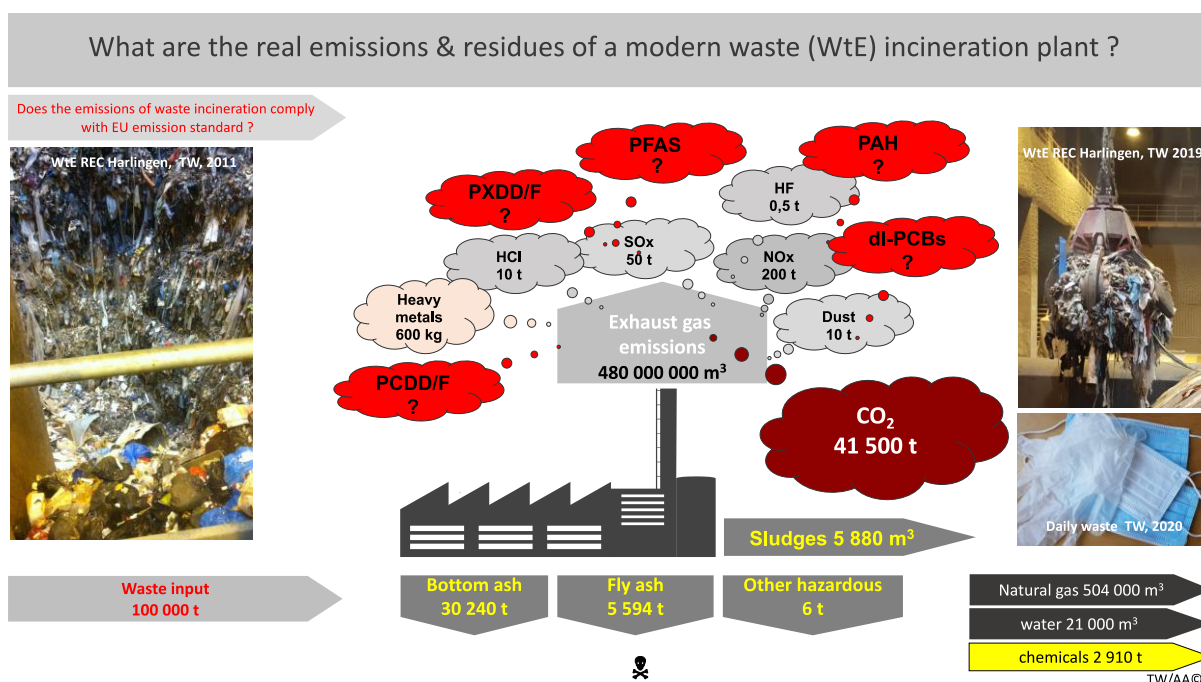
What are the real emissions & residues of a modern waste (WtE) incineration plant ?

Does the emissions of waste incineration comply with EU emission standard ?

WtE REC Harlingen, TW, 2011

PFAS ?

PAH ?

WtE REC Harlingen, TW 2019

PXDD/F ?

HF 0,5 t

HCl 10 t

SOx 50 t

NOx 200 t

dl-PCBs ?

Heavy metals 600 kg

Dust 10 t

Exhaust gas emissions 480 000 000 m$^3$

PCDD/F ?

CO$_2$ 41 500 t

Daily waste TW, 2020

Sludges 5 880 m$^3$

Waste input 100 000 t

Bottom ash 30 240 t

Fly ash 5 594 t

Other hazardous 6 t

Natural gas 504 000 m$^3$

water 21 000 m$^3$

chemicals 2 910 t

☠

TW/AA©